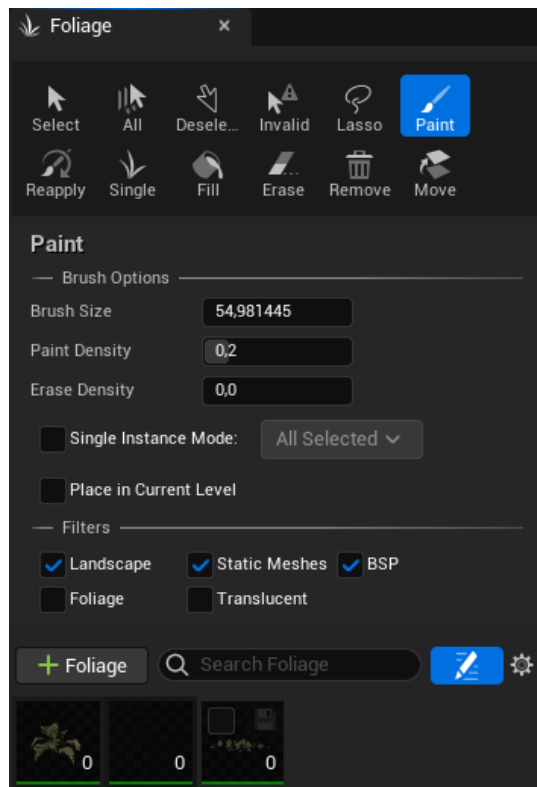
Foliage ×

Select All Desele... Invalid Lasso Paint
Reapply Single Fill Erase Remove Move

Paint

Brush Options

Brush Size 54,981445
Paint Density 0,2
Erase Density 0,0

Single Instance Mode: All Selected

Place in Current Level

Filters

Landscape Static Meshes BSP
Foliage Translucent

+ Foliage Search Foliage

0 0 0